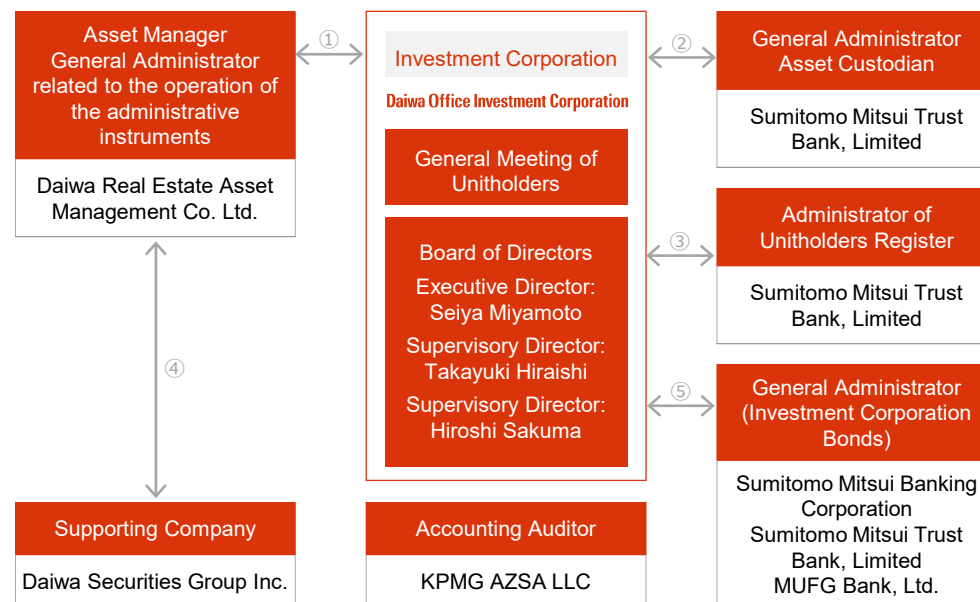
Asset Manager
General Administrator related to the operation of the administrative instruments

Daiwa Real Estate Asset Management Co. Ltd.

①

Investment Corporation

Daiwa Office Investment Corporation

General Meeting of Unitholders

Board of Directors
Executive Director: Seiya Miyamoto
Supervisory Director: Takayuki Hiraishi
Supervisory Director: Hiroshi Sakuma

②

General Administrator
Asset Custodian

Sumitomo Mitsui Trust Bank, Limited

③

Administrator of Unitholders Register

Sumitomo Mitsui Trust Bank, Limited

④

⑤

General Administrator
(Investment Corporation Bonds)

Sumitomo Mitsui Banking Corporation
Sumitomo Mitsui Trust Bank, Limited
MUFG Bank, Ltd.

Supporting Company

Daiwa Securities Group Inc.

Accounting Auditor

KPMG AZSA LLC